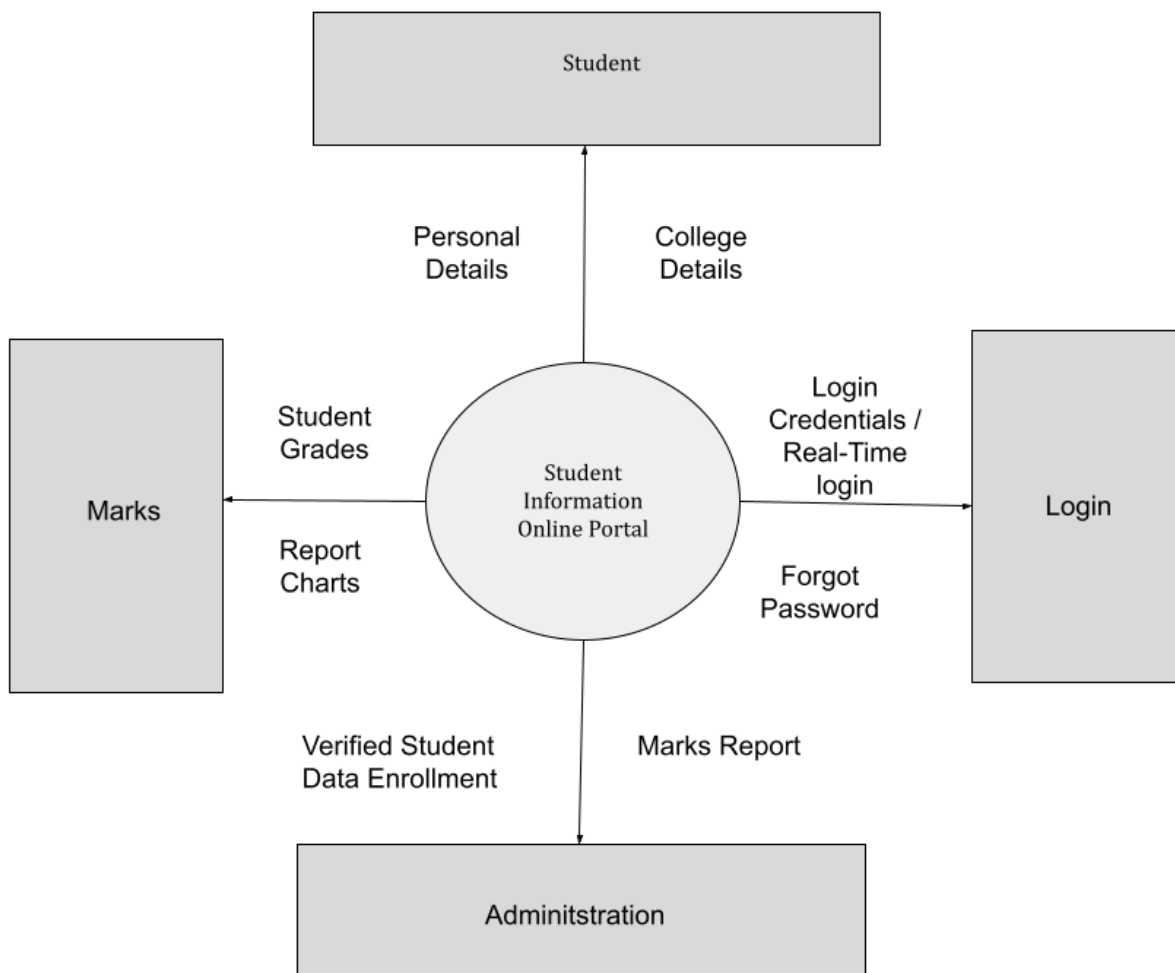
Student

Personal Details

College Details

Marks

Student Grades

Report Charts

Student Information Online Portal

Login Credentials / Real-Time login

Forgot Password

Login

Verified Student Data Enrollment

Marks Report

Adminitstration